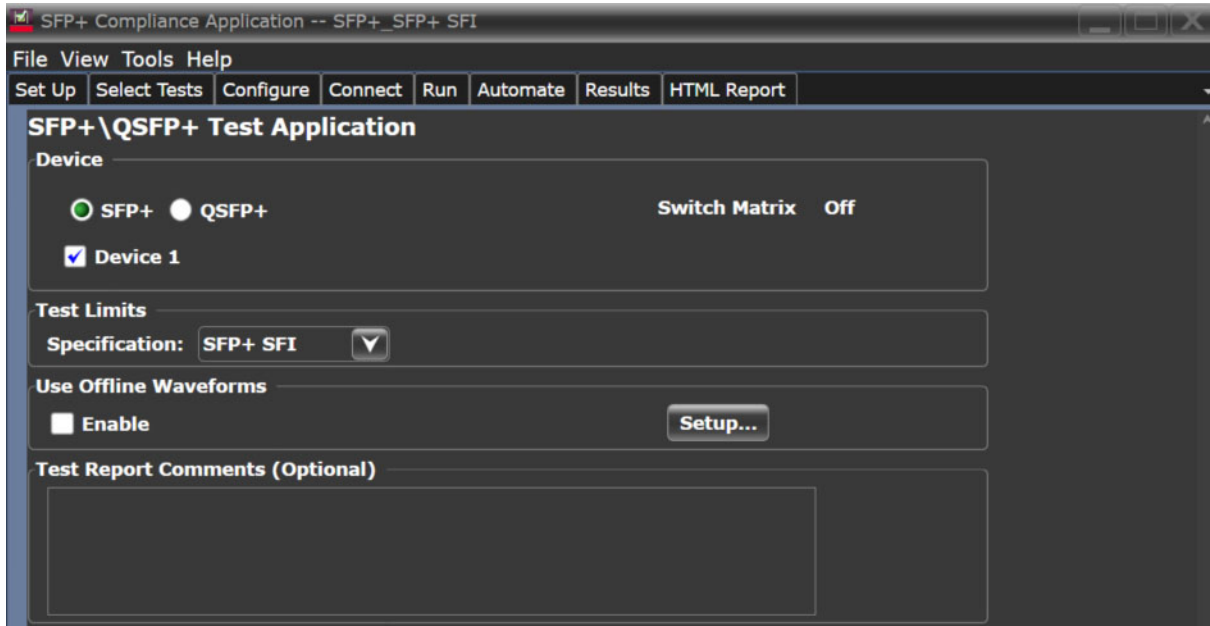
SFP+ Compliance Application -- SFP+_SFP+ SFI

File View Tools Help

Set Up | Select Tests | Configure | Connect | Run | Automate | Results | HTML Report

SFP+\QSFP+ Test Application

Device

SFP+ QSFP+

Switch Matrix Off

Device 1

Test Limits

Specification: SFP+ SFI

Use Offline Waveforms

Enable

Setup...

Test Report Comments (Optional)